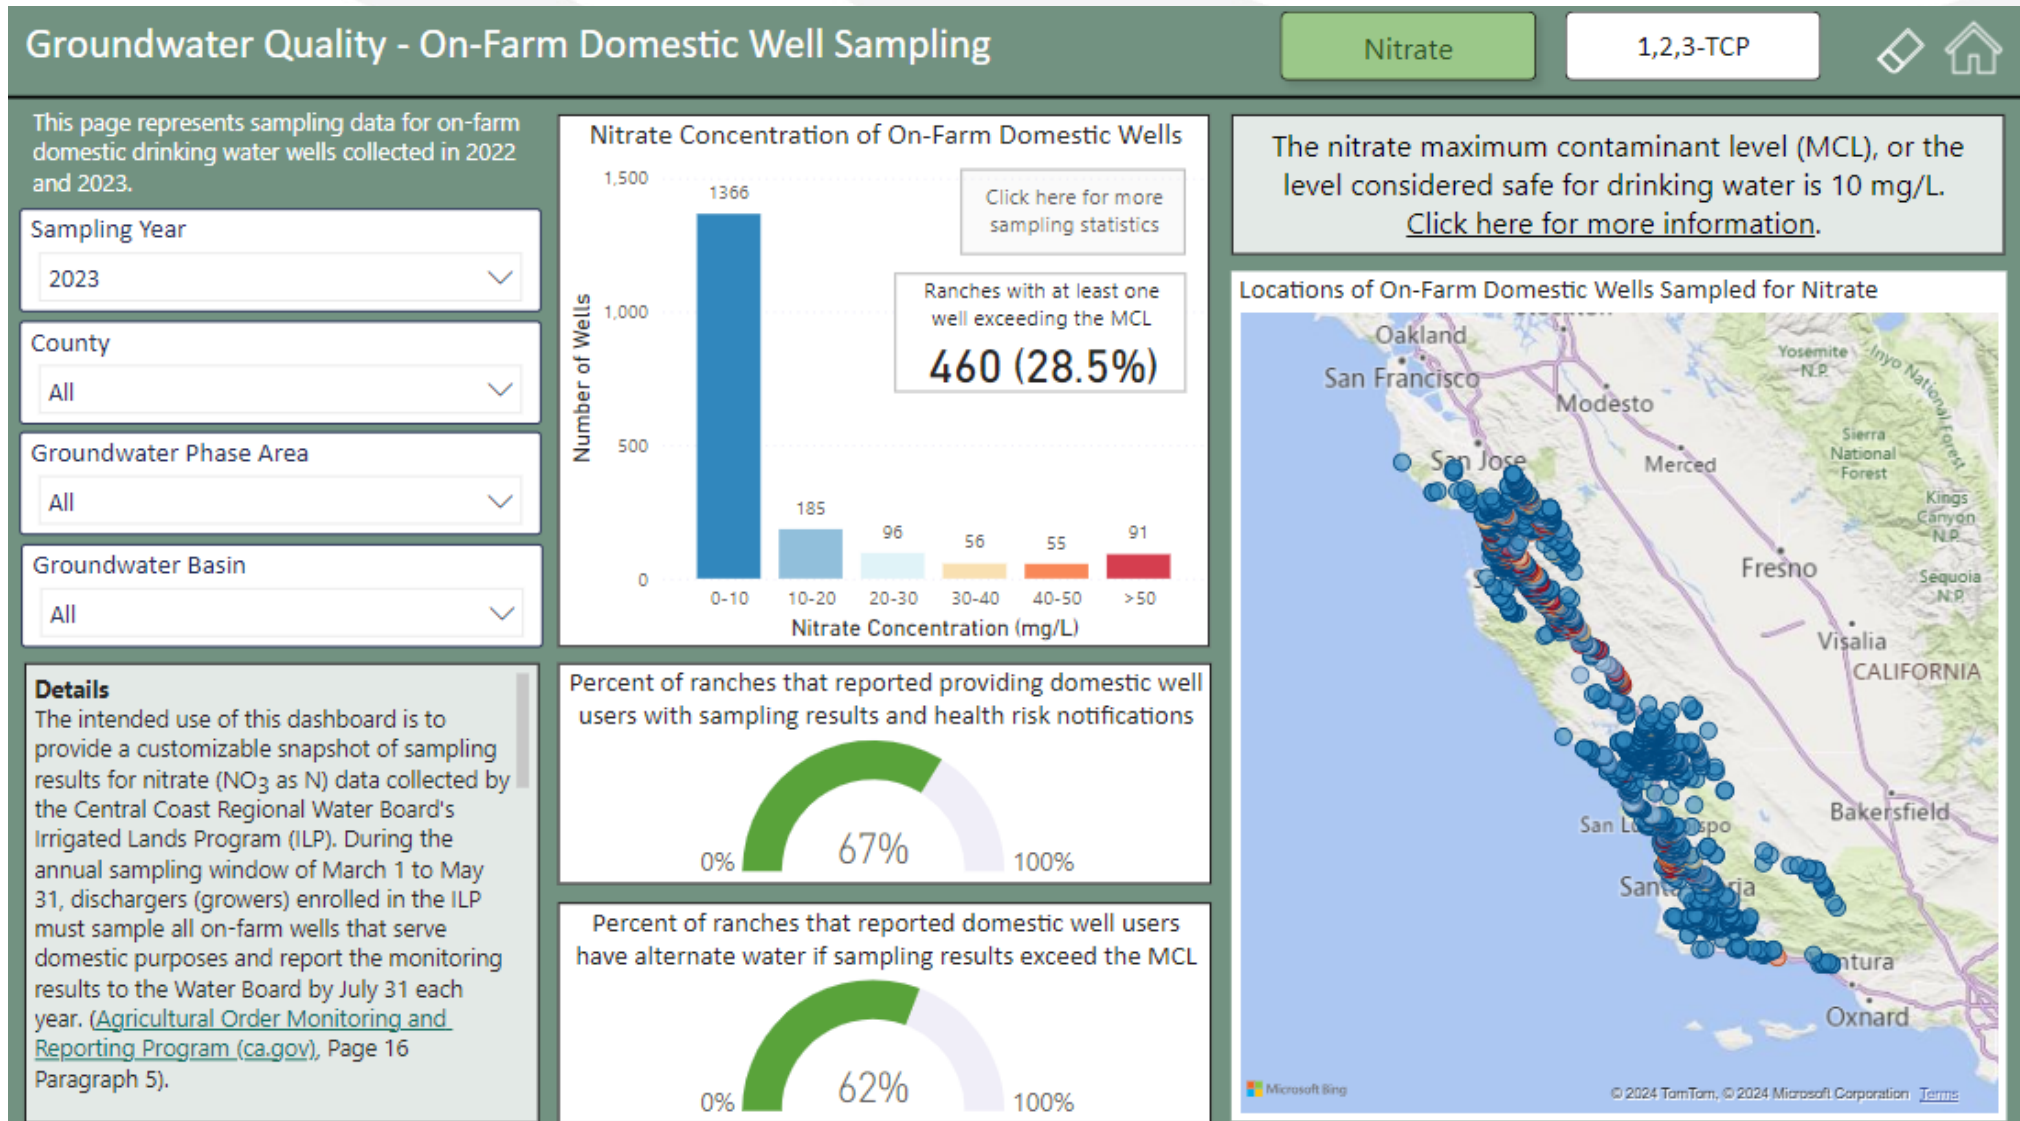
Groundwater Quality - On-Farm Domestic Well Sampling

Nitrate

1,2,3-TCP

This page represents sampling data for on-farm domestic drinking water wells collected in 2022 and 2023.

Sampling Year
2023

County
All

Groundwater Phase Area
All

Groundwater Basin
All

Details
The intended use of this dashboard is to provide a customizable snapshot of sampling results for nitrate ($NO_3$ as N) data collected by the Central Coast Regional Water Board's Irrigated Lands Program (ILP). During the annual sampling window of March 1 to May 31, dischargers (growers) enrolled in the ILP must sample all on-farm wells that serve domestic purposes and report the monitoring results to the Water Board by July 31 each year. (Agricultural Order Monitoring and Reporting Program (ca.gov), Page 16 Paragraph 5).

Nitrate Concentration of On-Farm Domestic Wells

Click here for more sampling statistics

Ranches with at least one well exceeding the MCL
460 (28.5%)

Number of Wells
1,500
1,000
500
0

1366
185
96
56
55
91

0-10
10-20
20-30
30-40
40-50
>50

Nitrate Concentration (mg/L)

Percent of ranches that reported providing domestic well users with sampling results and health risk notifications
0%
67%
100%

Percent of ranches that reported domestic well users have alternate water if sampling results exceed the MCL
0%
62%
100%

The nitrate maximum contaminant level (MCL), or the level considered safe for drinking water is 10 mg/L. Click here for more information.

Locations of On-Farm Domestic Wells Sampled for Nitrate

Oakland
San Francisco
Modesto
Yosemite N.P.
Inyo National Forest
San Jose
Merced
Sierra National Forest
Kings Canyon N.P.
Fresno
Sequoia N.P.
Visalia
CALIFORNIA
Bakersfield
San L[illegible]spo
Sant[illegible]ia
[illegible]ntura
Oxnard

Microsoft Bing
© 2024 TomTom, © 2024 Microsoft Corporation Terms